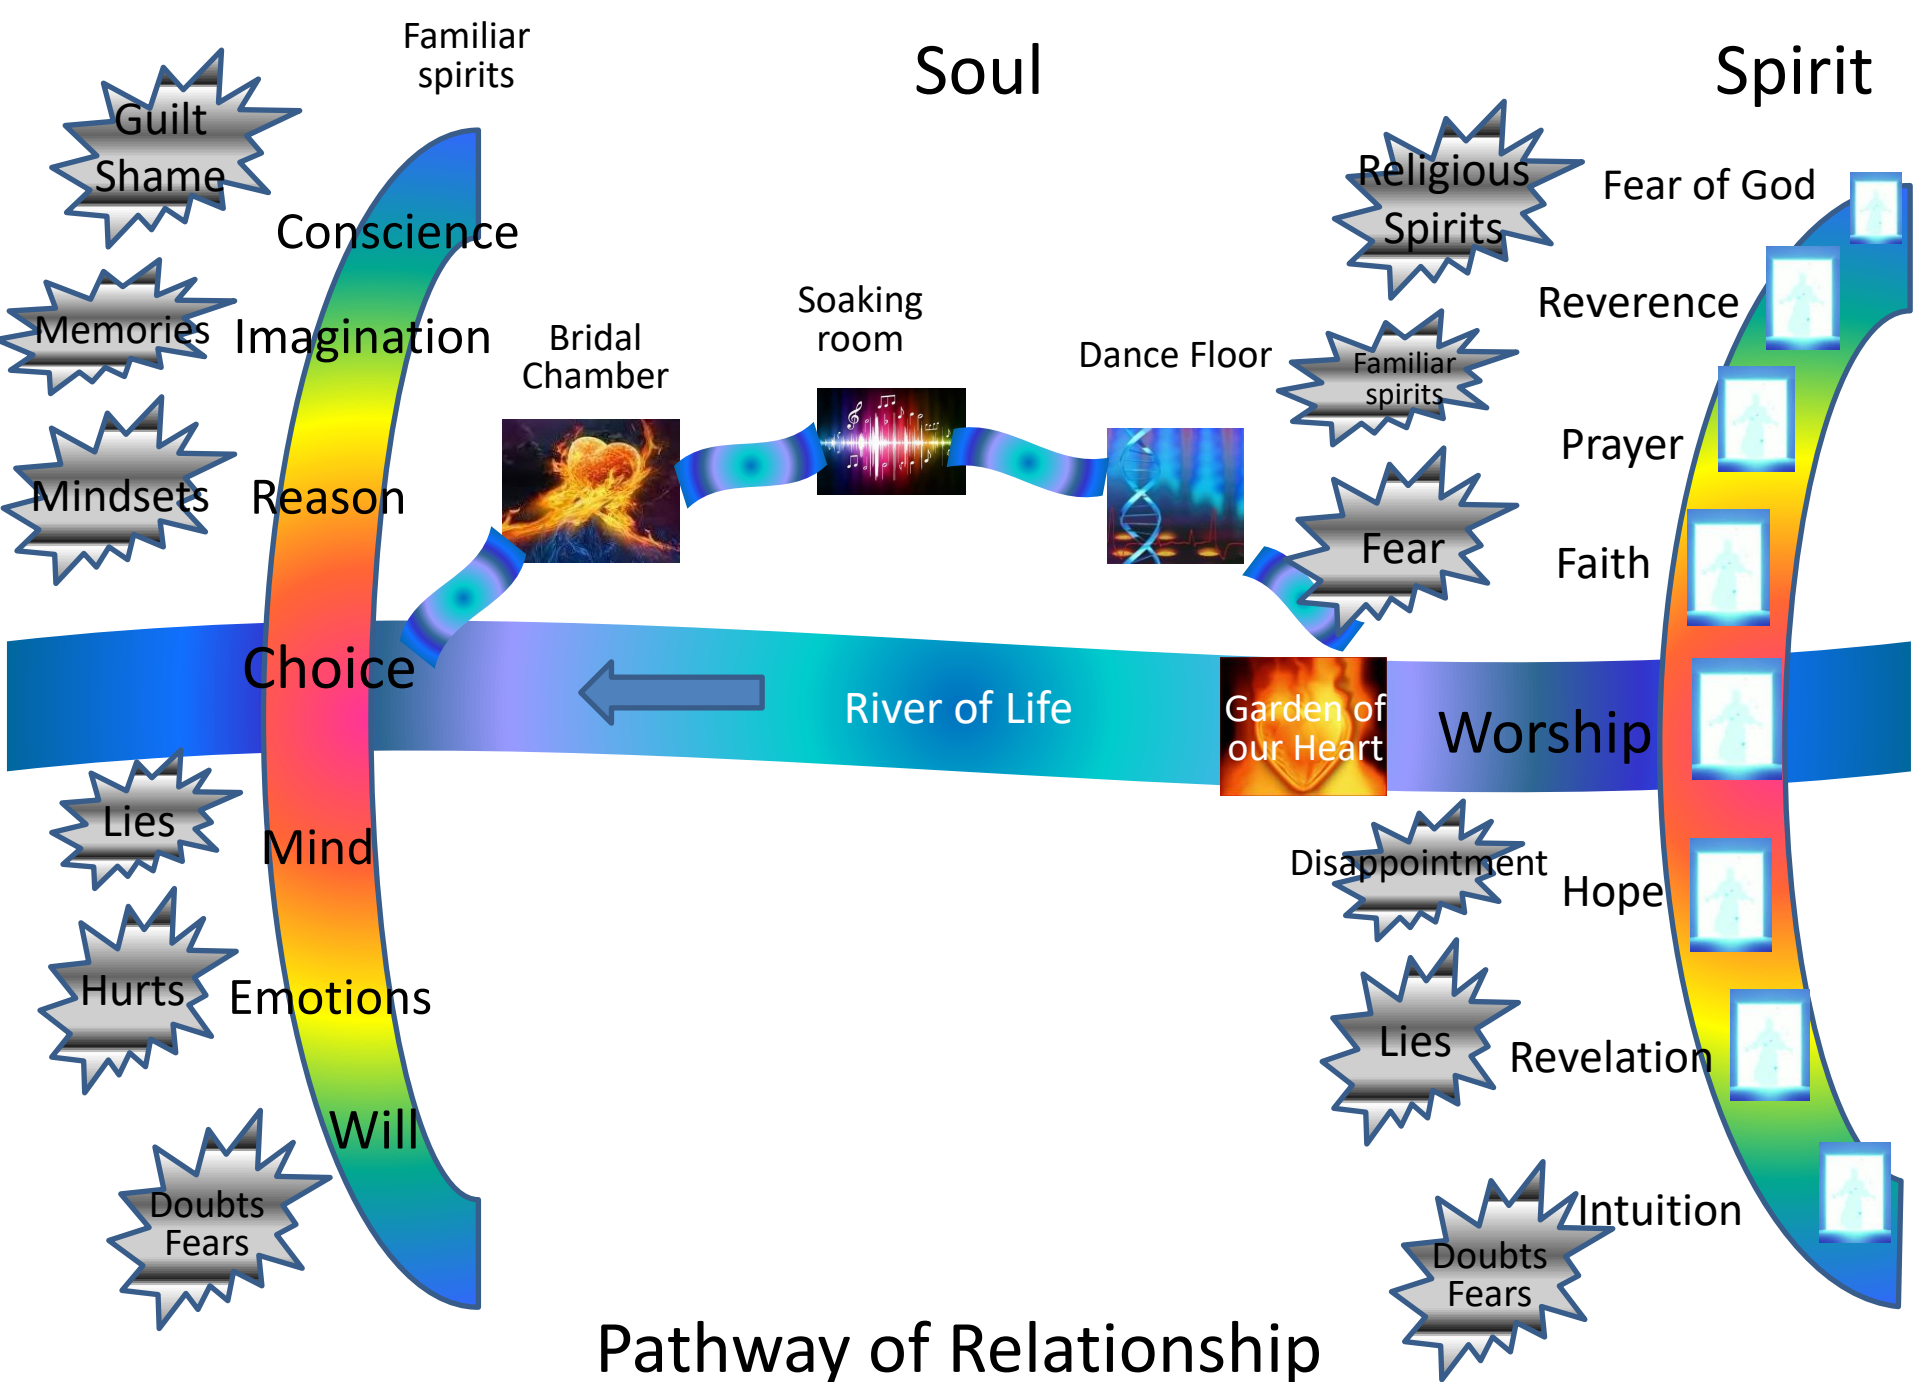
Familiar spirits

Soul

Spirit

Guilt
Shame

Conscience

Memories

Imagination

Mindsets

Reason

Bridal Chamber

Soaking room

Dance Floor

Religious Spirits

Fear of God

Reverence

Familiar spirits

Prayer

Fear

Faith

Choice

River of Life

Garden of our Heart

Worship

Lies

Mind

Disappointment

Hope

Hurts

Emotions

Lies

Revelation

Will

Doubts
Fears

Doubts
Fears

Intuition

Pathway of Relationship